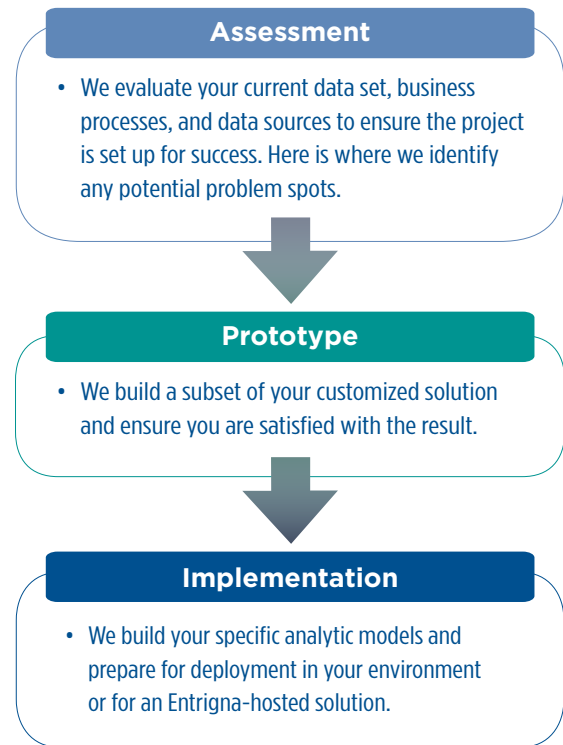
Assessment

• We evaluate your current data set, business processes, and data sources to ensure the project is set up for success. Here is where we identify any potential problem spots.

Prototype

• We build a subset of your customized solution and ensure you are satisfied with the result.

Implementation

• We build your specific analytic models and prepare for deployment in your environment or for an Entrigna-hosted solution.